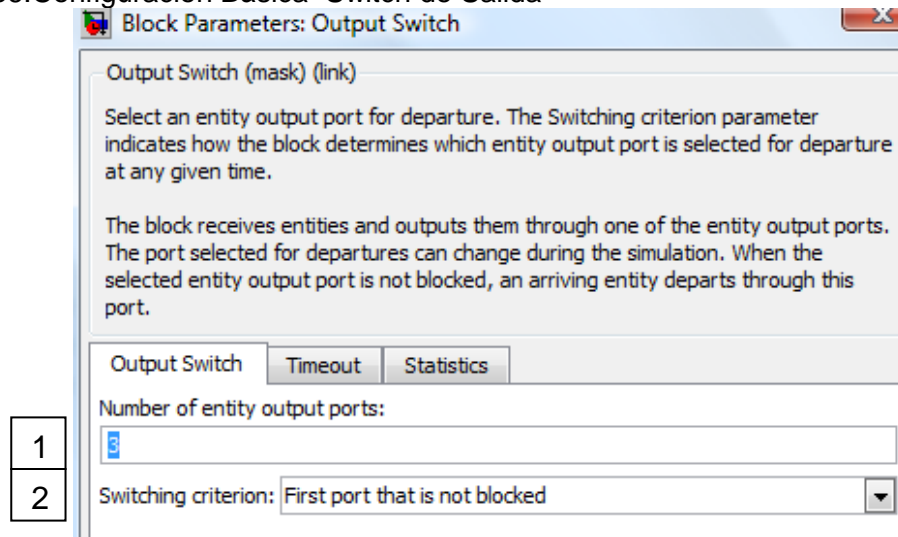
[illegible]Configuración Básica "Switch de Salida"

Block Parameters: Output Switch

Output Switch (mask) (link)

Select an entity output port for departure. The Switching criterion parameter indicates how the block determines which entity output port is selected for departure at any given time.

The block receives entities and outputs them through one of the entity output ports. The port selected for departures can change during the simulation. When the selected entity output port is not blocked, an arriving entity departs through this port.

Output Switch | Timeout | Statistics

Number of entity output ports:

1

3

2

Switching criterion: First port that is not blocked